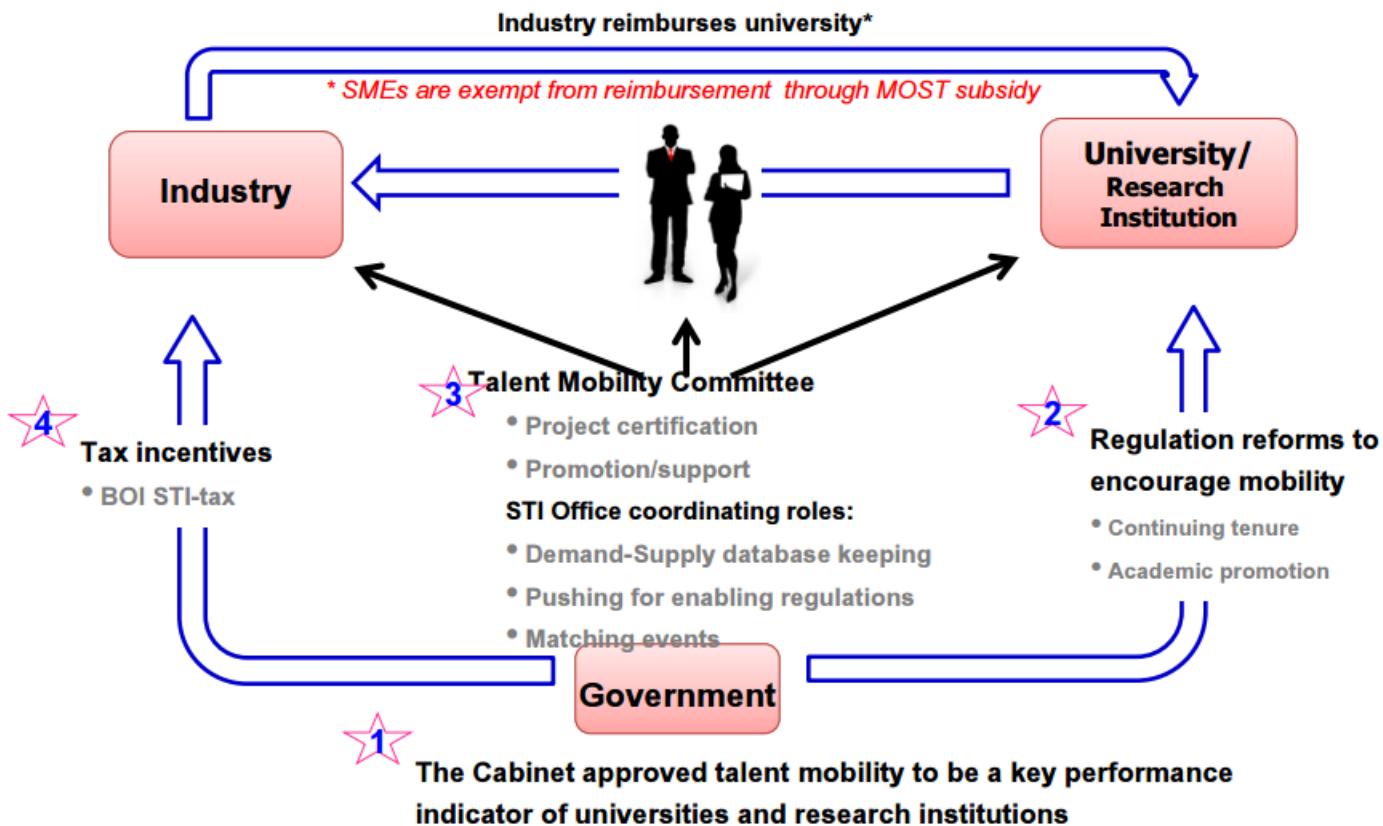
Industry reimburses university*

* SMEs are exempt from reimbursement through MOST subsidy

Industry

University/
Research
Institution

3 Talent Mobility Committee
• Project certification
• Promotion/support
STI Office coordinating roles:
• Demand-Supply database keeping
• Pushing for enabling regulations
• Matching events

4 Tax incentives
• BOI STI-tax

2 Regulation reforms to encourage mobility
• Continuing tenure
• Academic promotion

Government

1 The Cabinet approved talent mobility to be a key performance indicator of universities and research institutions